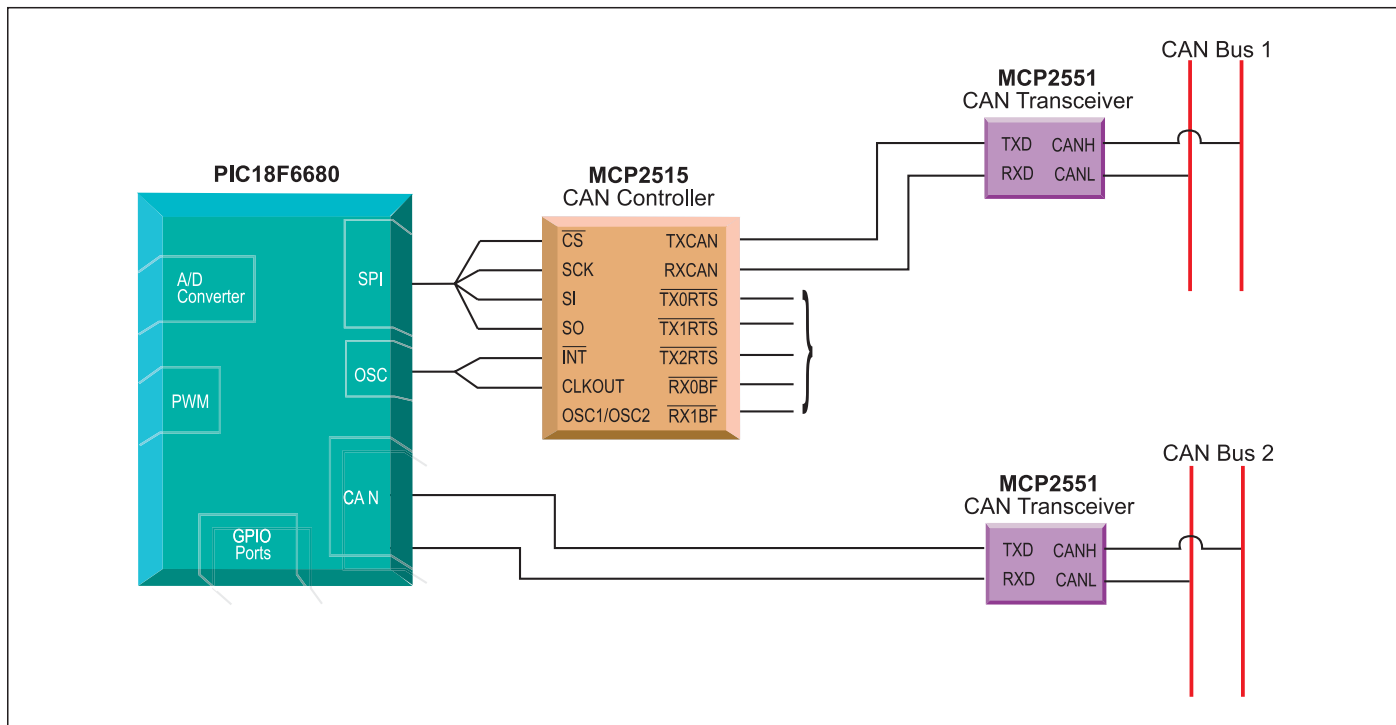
CAN Bus 1

MCP2551
CAN Transceiver

TXD CANH
RXD CANL

PIC18F6680

MCP2515
CAN Controller

A/D Converter

SPI

$\overline{CS}$ TXCAN
SCK RXCAN
SI $\overline{TX0RTS}$
SO $\overline{TX1RTS}$
$\overline{INT}$ $\overline{TX2RTS}$
CLKOUT $\overline{RX0BF}$
OSC1/OSC2 $\overline{RX1BF}$

OSC

PWM

CAN Bus 2

CA N

MCP2551
CAN Transceiver

GPIO Ports

TXD CANH
RXD CANL